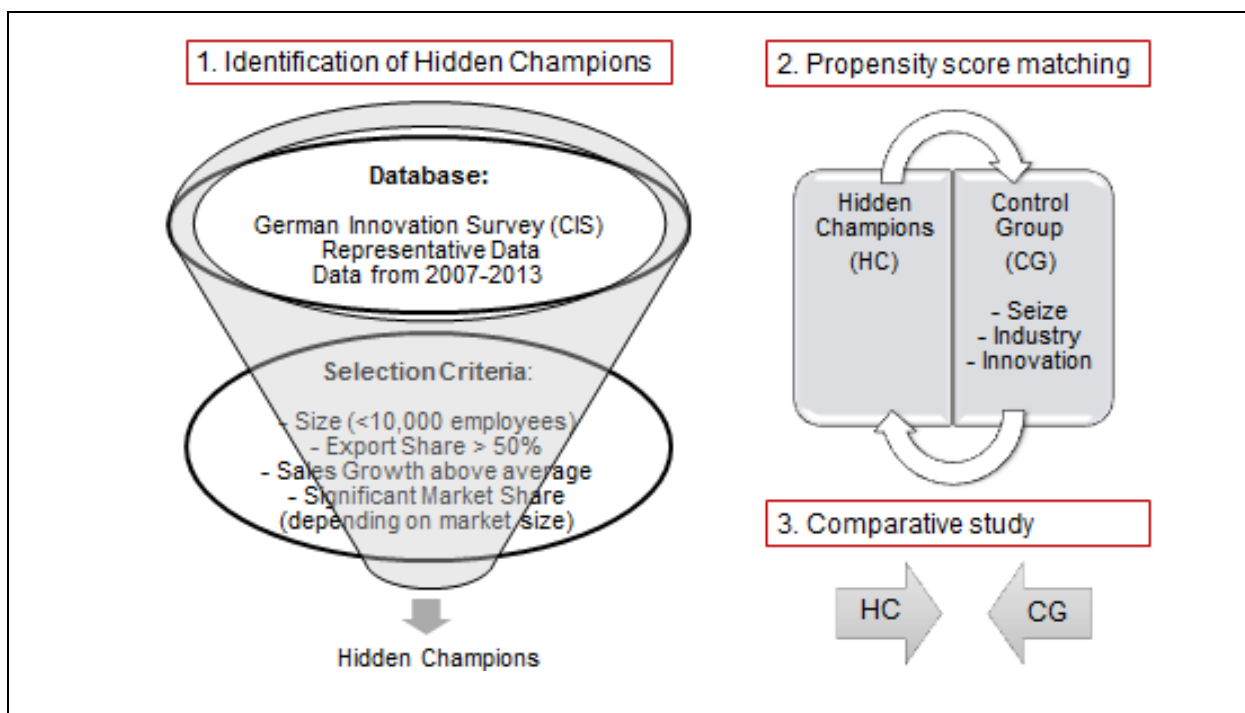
1. Identification of Hidden Champions

Database:

German Innovation Survey (CIS)
Representative Data
Data from 2007-2013

Selection Criteria:

- Size (<10,000 employees)
- Export Share > 50%
- Sales Growth above average
- Significant Market Share (depending on market size)

Hidden Champions

2. Propensity score matching

Hidden Champions

(HC)

Control Group

(CG)

- Seize
- Industry
- Innovation

3. Comparative study

HC

CG